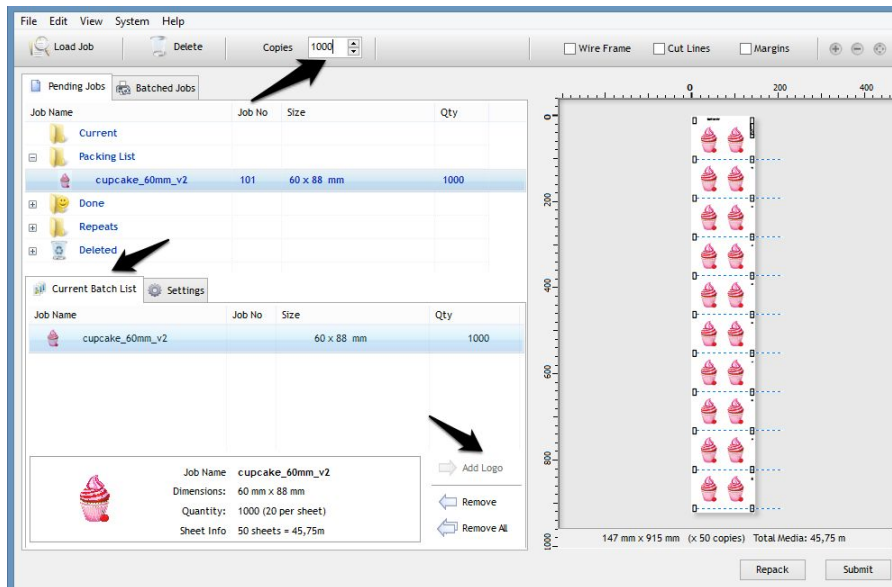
File Edit View System Help

Load Job | Delete | Copies 1000 | Wire Frame | Cut Lines | Margins

Pending Jobs | Batched Jobs

| Job Name | Job No | Size | Qty |
|---|---|---|---|
| Current | | | |
| Packing List | | | |
| cupcake_60mm_v2 | 101 | 60 x 88 mm | 1000 |
| Done | | | |
| Repeats | | | |
| Deleted | | | |

Current Batch List | Settings

| Job Name | Job No | Size | Qty |
|---|---|---|---|
| cupcake_60mm_v2 | | 60 x 88 mm | 1000 |

Job Name cupcake_60mm_v2
Dimensions: 60 mm x 88 mm
Quantity: 1000 (20 per sheet)
Sheet Info 50 sheets = 45,75m

Add Logo
Remove
Remove All

0 200 400
0 200 400 600 800 1000

147 mm x 915 mm (x 50 copies) Total Media: 45,75 m

Repack | Submit